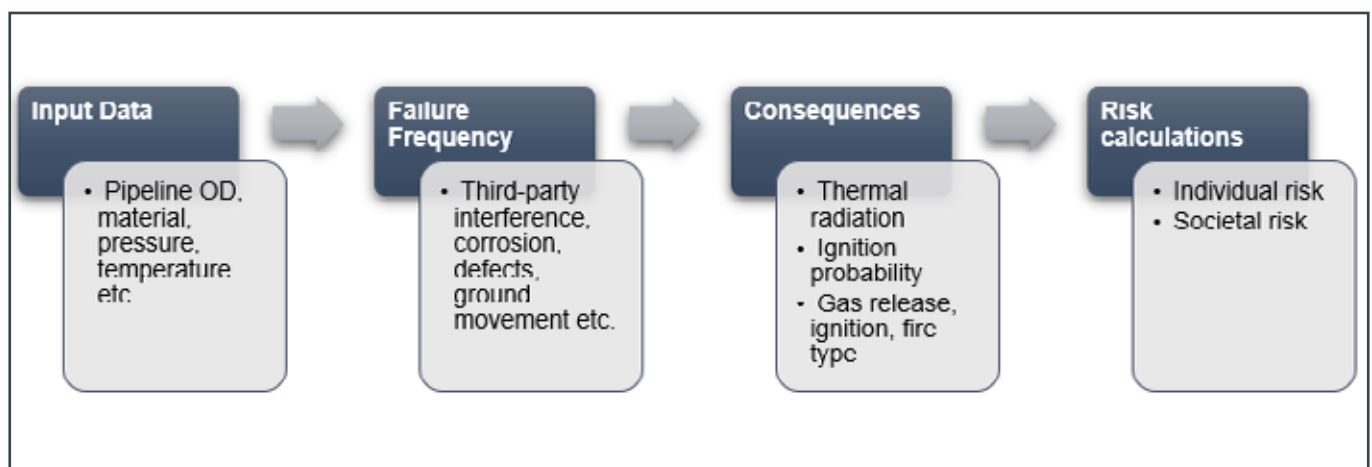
Input Data

• Pipeline OD, material, pressure, temperature etc.

Failure Frequency

• Third-party interference, corrosion, defects, ground movement etc.

Consequences

• Thermal radiation
• Ignition probability
• Gas release, ignition, firc typc

Risk calculations

• Individual risk
• Societal risk